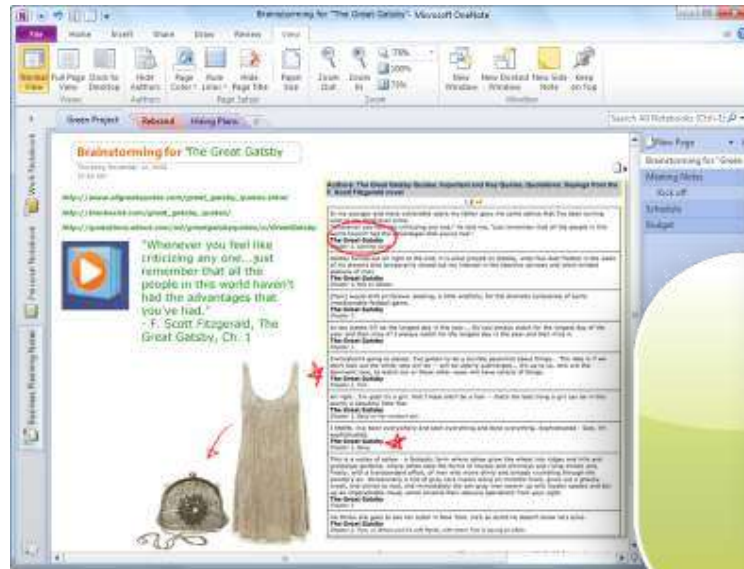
Brainstorming for "The Great Gatsby" - Microsoft OneNote

File Home Insert Share Draw Review View

Normal View Full Page View Dock to Desktop Hide Authors Page Color Rule Lines Hide Page Title Paper Size Zoom Out Zoom In 75% 100% New Window New Docked Window New Side Note Keep on Top

Views Authors Page Setup Zoom Window

Green Project Rebound Hiking Plans

Search All Notebooks (Ctrl+E)

Work Notebook Personal Notebook Business Planning Notes

Brainstorming for The Great Gatsby

Thursday, November 10, 2011

http://www.allgreatquotes.com/great_gatsby_quotes.shtml

http://thinkexist.com/great_gatsby_quotes/

http://quotations.about.com/od/greatgatsbyquotes/a/GreatGatsby

"Whenever you feel like criticizing any one...just remember that all the people in this world haven't had the advantages that you've had."
- F. Scott Fitzgerald, The Great Gatsby, Ch. 1

Authors: The Great Gatsby Quotes: Important and Key Quotes, Quotations, Sayings from the F. Scott Fitzgerald novel

The Great Gatsby

The Great Gatsby

The Great Gatsby

The Great Gatsby

The Great Gatsby

The Great Gatsby

New Page

Brainstorming for "Green

Meeting Notes

Kick off

Schedule

Budget